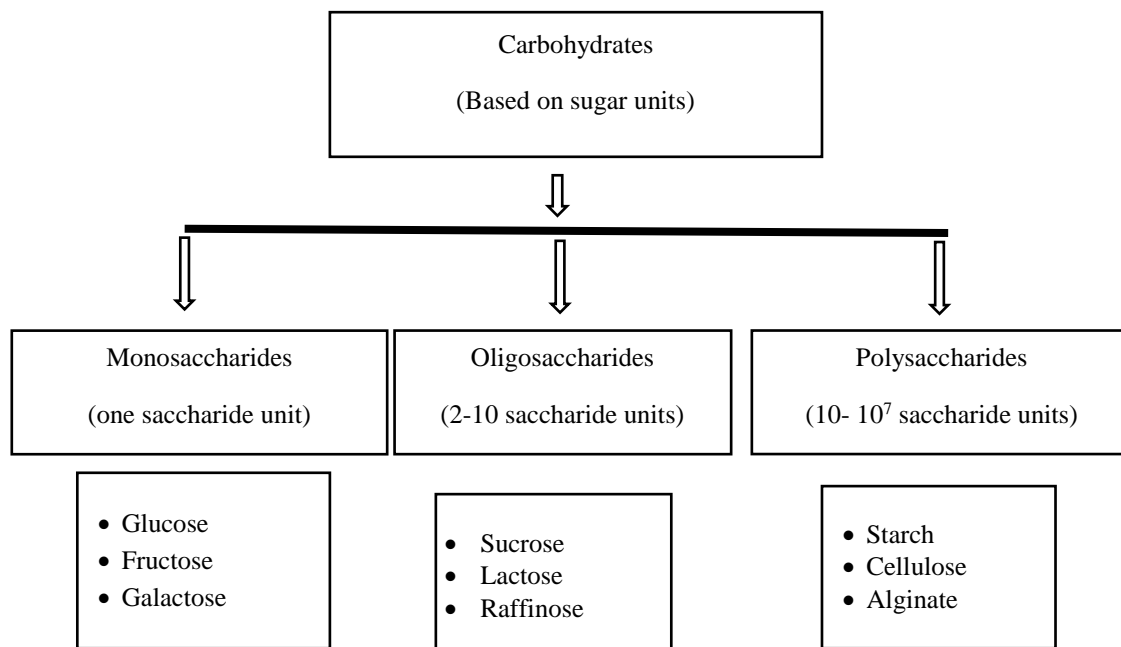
Carbohydrates

(Based on sugar units)

Monosaccharides

(one saccharide unit)

Oligosaccharides

(2-10 saccharide units)

Polysaccharides

(10- $10^7$ saccharide units)

- Glucose
- Fructose
- Galactose

- Sucrose
- Lactose
- Raffinose

- Starch
- Cellulose
- Alginate